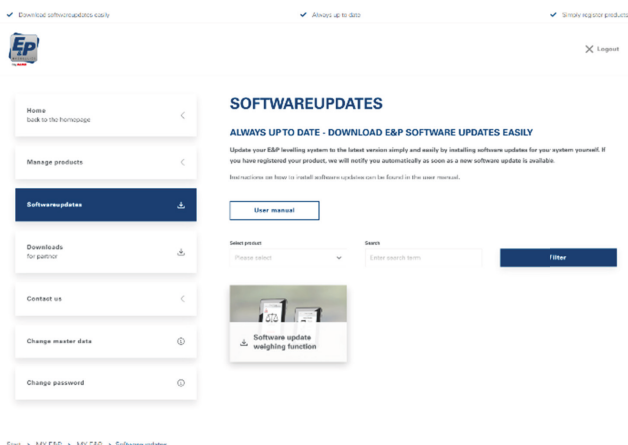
Download softwareupdates easily
Always up to date
Simply register products

EP

Logout

Home
back to the homepage

Manage products

Softwareupdates

Downloads
for partner

Contact us

Change master data

Change password

SOFTWAREUPDATES

ALWAYS UP TO DATE - DOWNLOAD E&P SOFTWARE UPDATES EASILY

Update your E&P levelling system to the latest version simply and easily by installing software updates for your system yourself. If you have registered your product, we will notify you automatically as soon as a new software update is availabe.

Instructions on how to install software updates can be found in the user manual.

User manual

Select product
Please select

Search
Enter search term

Filter

Software update weighing function

Start > MY E&P > MY E&P > Softwareupdates